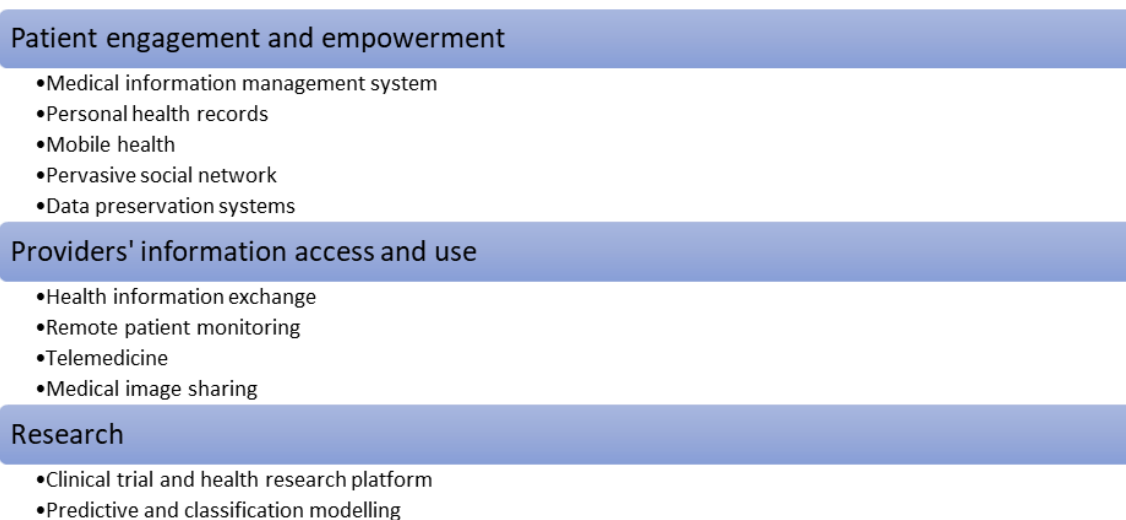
Patient engagement and empowerment

•Medical information management system
•Personal health records
•Mobile health
•Pervasive social network
•Data preservation systems

Providers' information access and use

•Health information exchange
•Remote patient monitoring
•Telemedicine
•Medical image sharing

Research

•Clinical trial and health research platform
•Predictive and classification modelling